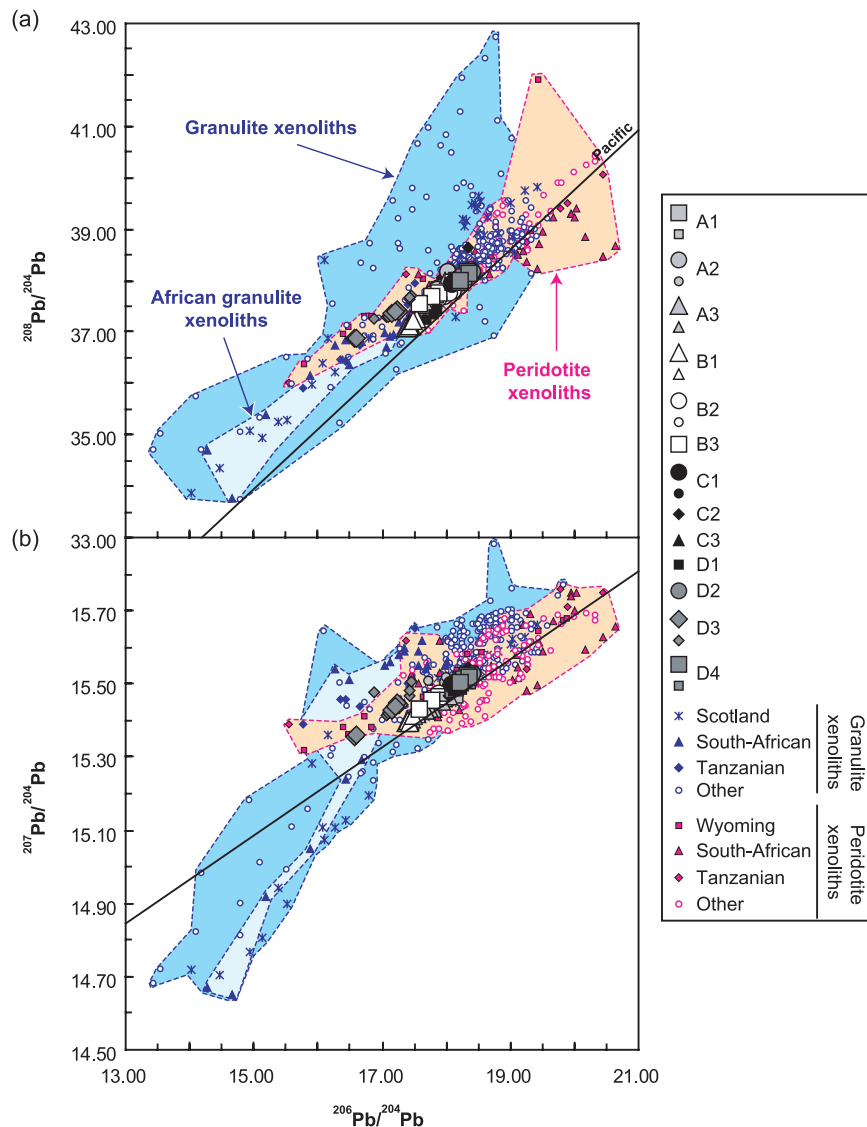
(a)

43.00
41.00
39.00
37.00
35.00
33.00

$^{208}Pb/^{204}Pb$

Granulite xenoliths

Pacific

African granulite xenoliths

Peridotite xenoliths

(b)

33.00
15.70
15.50
15.30
15.10
14.90
14.70
14.50

$^{207}Pb/^{204}Pb$

13.00
15.00
17.00
19.00
21.00

$^{206}Pb/^{204}Pb$

A1
A2
A3
B1
B2
B3
C1
C2
C3
D1
D2
D3
D4

Scotland
South-African
Tanzanian
Other

Granulite xenoliths

Wyoming
South-African
Tanzanian
Other

Peridotite xenoliths